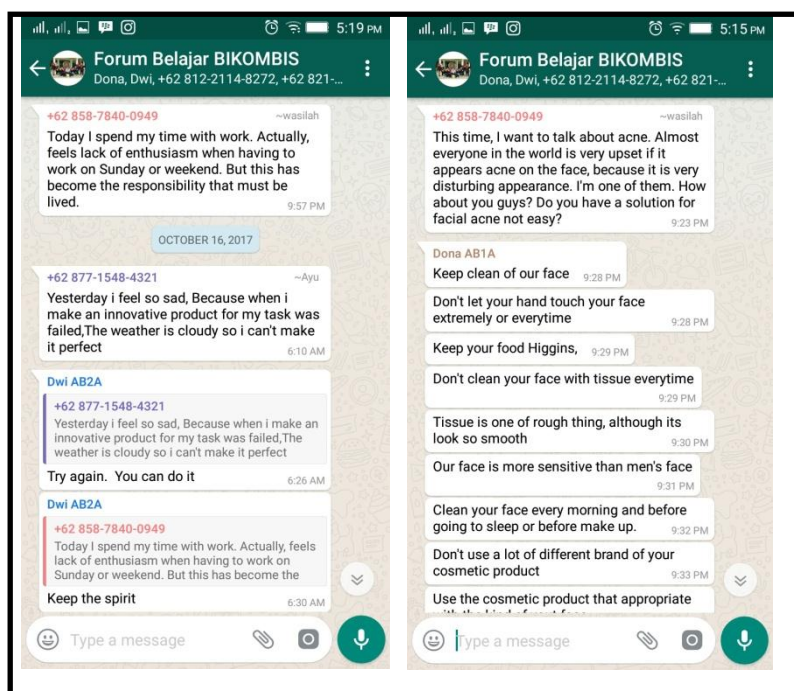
5:19 PM

Forum Belajar BIKOMBIS
Dona, Dwi, +62 812-2114-8272, +62 821-...

+62 858-7840-0949 ~wasilah
Today I spend my time with work. Actually, feels lack of enthusiasm when having to work on Sunday or weekend. But this has become the responsibility that must be lived. 9:57 PM

OCTOBER 16, 2017

+62 877-1548-4321 ~Ayu
Yesterday i feel so sad, Because when i make an innovative product for my task was failed,The weather is cloudy so i can't make it perfect 6:10 AM

Dwi AB2A
+62 877-1548-4321
Yesterday i feel so sad, Because when i make an innovative product for my task was failed,The weather is cloudy so i can't make it perfect
Try again. You can do it 6:26 AM

Dwi AB2A
+62 858-7840-0949
Today I spend my time with work. Actually, feels lack of enthusiasm when having to work on Sunday or weekend. But this has become the
Keep the spirit 6:30 AM

Type a message

5:15 PM

Forum Belajar BIKOMBIS
Dona, Dwi, +62 812-2114-8272, +62 821-...

+62 858-7840-0949 ~wasilah
This time, I want to talk about acne. Almost everyone in the world is very upset if it appears acne on the face, because it is very disturbing appearance. I'm one of them. How about you guys? Do you have a solution for facial acne not easy? 9:23 PM

Dona AB1A
Keep clean of our face 9:28 PM

Don't let your hand touch your face extremely or everytime 9:28 PM

Keep your food Higgins, 9:29 PM

Don't clean your face with tissue everytime 9:29 PM

Tissue is one of rough thing, although its look so smooth 9:30 PM

Our face is more sensitive than men's face 9:31 PM

Clean your face every morning and before going to sleep or before make up. 9:32 PM

Don't use a lot of different brand of your cosmetic product 9:33 PM

Use the cosmetic product that appropriate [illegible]

Type a message